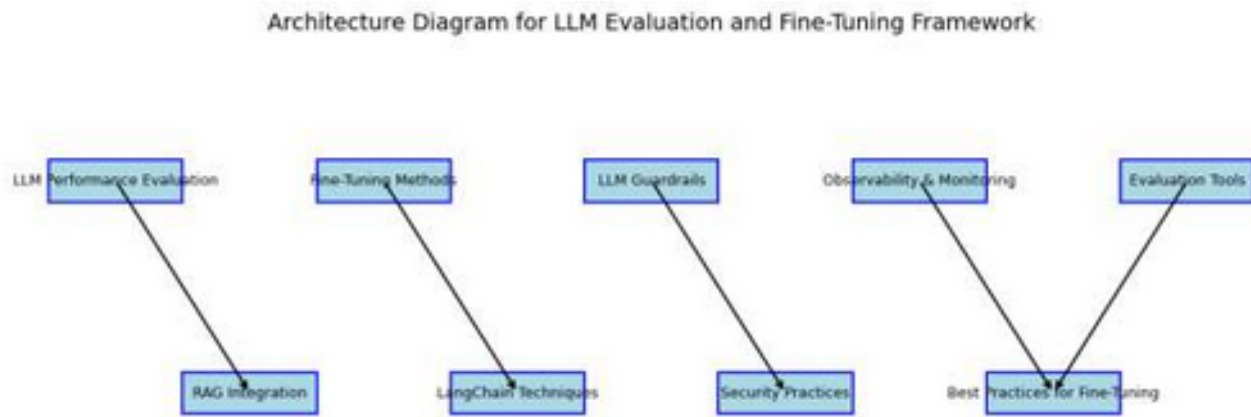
Architecture Diagram for LLM Evaluation and Fine-Tuning Framework

LLM Performance Evaluation

Fine-Tuning Methods

LLM Guardrails

Observability & Monitoring

Evaluation Tools

RAG Integration

LangChain Techniques

Security Practices

Best Practices for Fine-Tuning